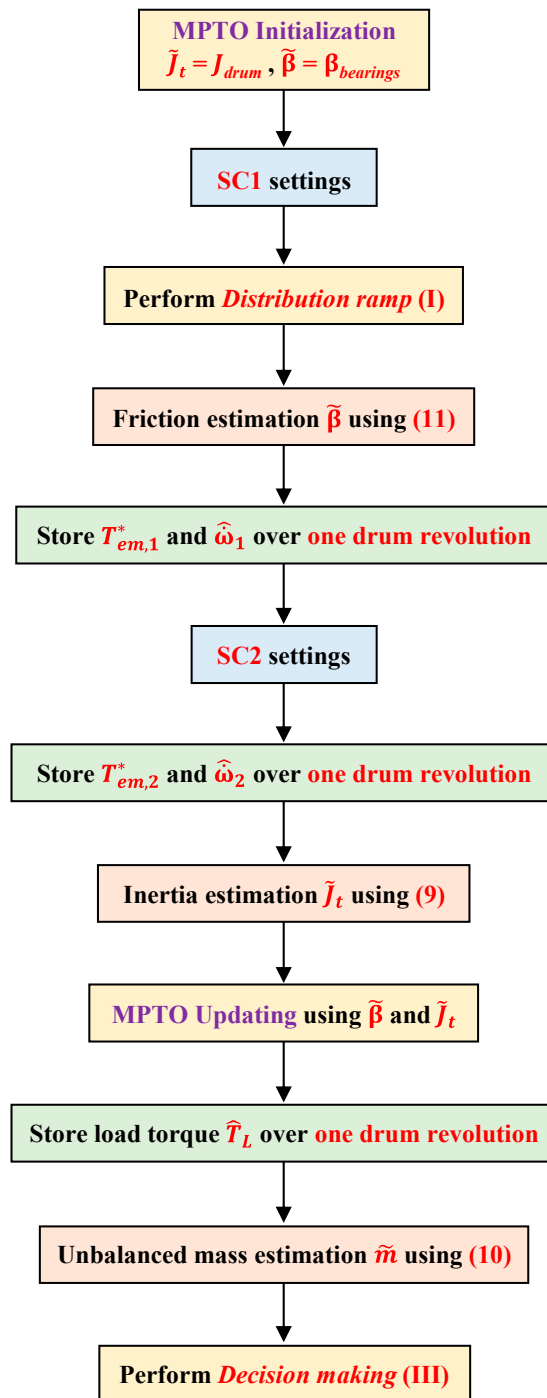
MPTO Initialization
$\tilde{J}_t = J_{drum}$ , $\tilde{\beta} = \beta_{bearings}$

SC1 settings

Perform *Distribution ramp* (I)

Friction estimation $\tilde{\beta}$ using (11)

Store $T^*_{em,1}$ and $\hat{\omega}_1$ over one drum revolution

SC2 settings

Store $T^*_{em,2}$ and $\hat{\omega}_2$ over one drum revolution

Inertia estimation $\tilde{J}_t$ using (9)

MPTO Updating using $\tilde{\beta}$ and $\tilde{J}_t$

Store load torque $\hat{T}_L$ over one drum revolution

Unbalanced mass estimation $\tilde{m}$ using (10)

Perform *Decision making* (III)